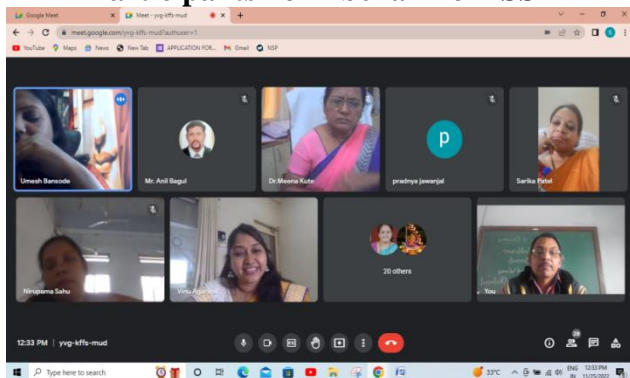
Google Meet

Meet - yvg-kffs-mud

meet.google.com/yvg-kffs-mud?authuser=1

YouTube Maps News New Tab APPLICATION FOR... Gmail NSP

Umesh Bansode

Mr. Anil Bagul

Dr.Meena Kute

p

pradnya jawanjal

Sarika Patel

Nirupama Sahu

Vinu Agarwal

20 others

You

12:33 PM | yvg-kffs-mud

28

Type here to search

33°C

ENG IN 12:33 PM 11/25/2022